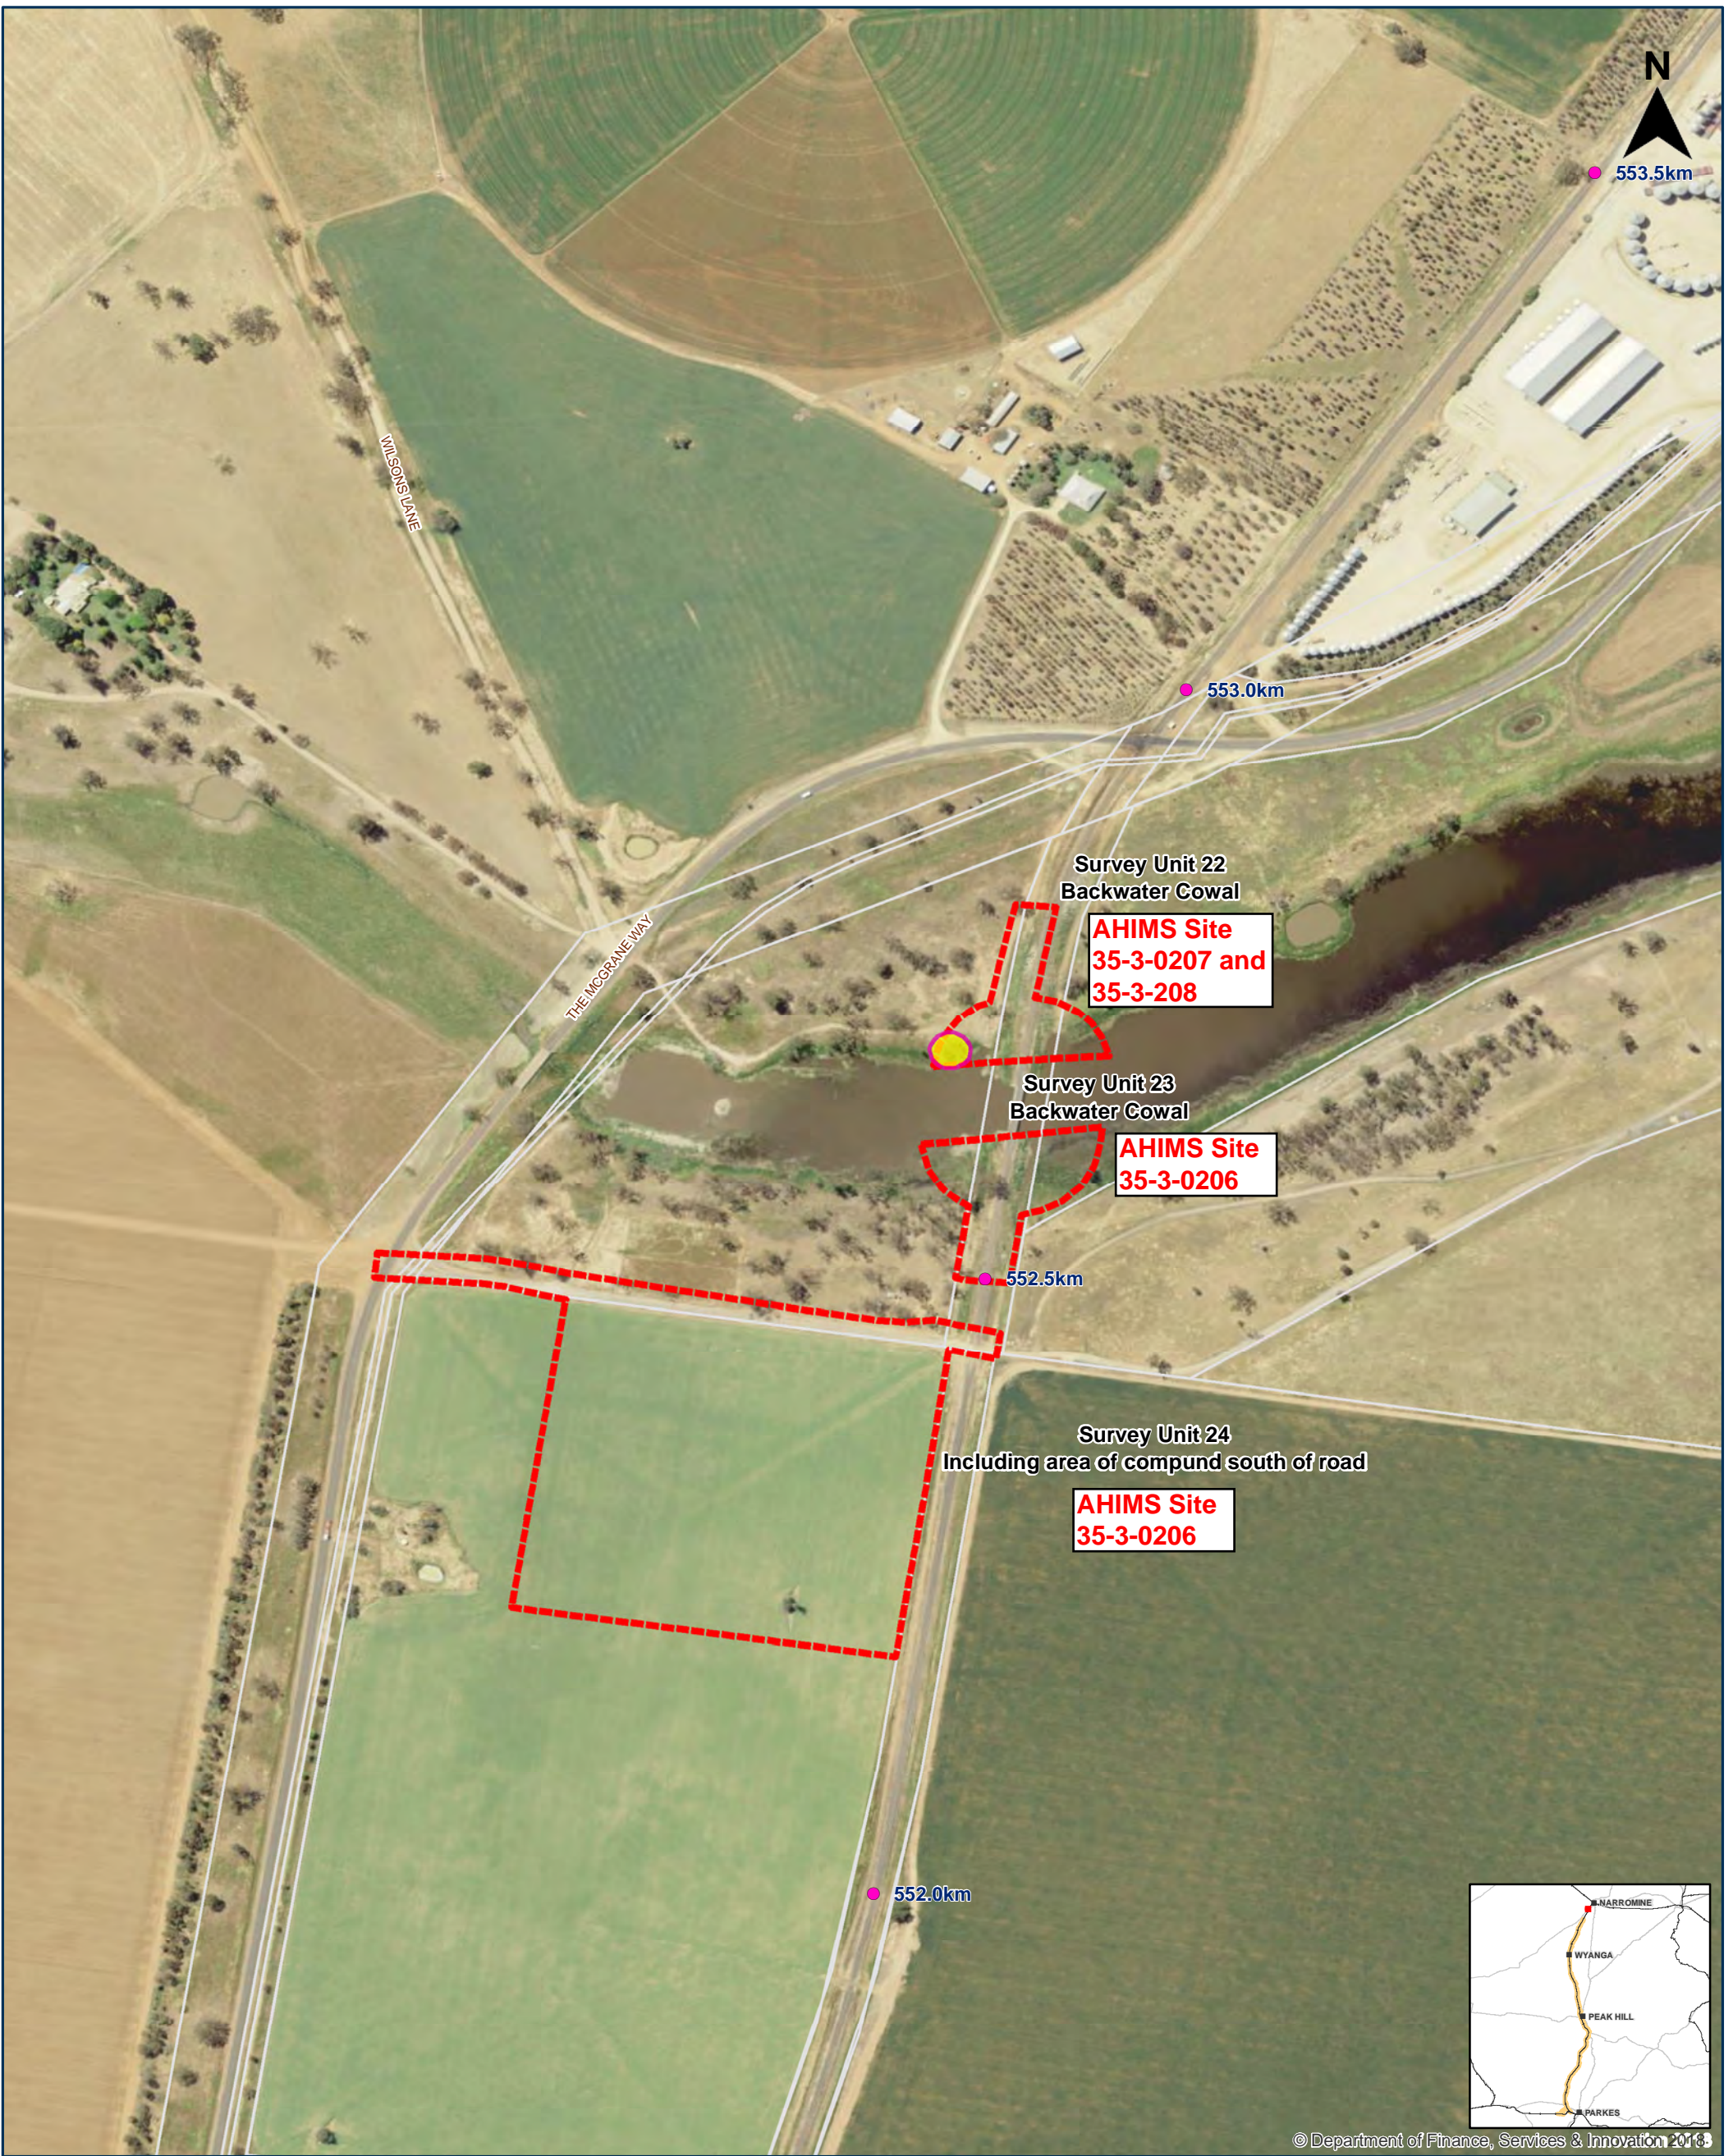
N

553.5km

WILSONS LANE

553.0km

THE MCGRANE WAY

Survey Unit 22
Backwater Cowal

AHIMS Site
35-3-0207 and
35-3-208

Survey Unit 23
Backwater Cowal

AHIMS Site
35-3-0206

552.5km

Survey Unit 24
Including area of compund south of road

AHIMS Site
35-3-0206

552.0km

NARROMINE

WYANGA

PEAK HILL

PARKES

© Department of Finance, Services & Innovation 2018